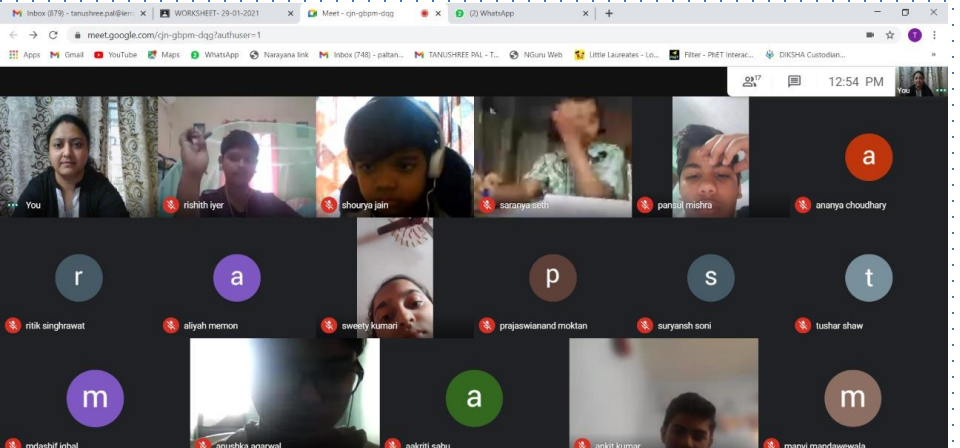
Inbox (879) - tanushree.pal@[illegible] ×
WORKSHEET- 29-01-2021 ×
Meet - cjn-gbpm-dqg ×
(2) WhatsApp ×
+

meet.google.com/cjn-gbpm-dqg?authuser=1

Apps Gmail YouTube Maps WhatsApp Narayana link Inbox (748) - paltan... TANUSHREE PAL - T... NGuru Web Little Laureates - Lo... Filter - PhET interac... DIKSHA Custodian... »

17
12:54 PM
You

You
rishith iyer
shourya jain
saranya seth
pansul mishra
a
ananya choudhary

r
ritik singhrawat
a
aliyah memon
sweety kumari
p
prajaswianand moktan
s
suryansh soni
t
tushar shaw

m
mdashif iqbal
anushka agarwal
a
aakriti sahu
ankit kumar
m
manvi mandawewala